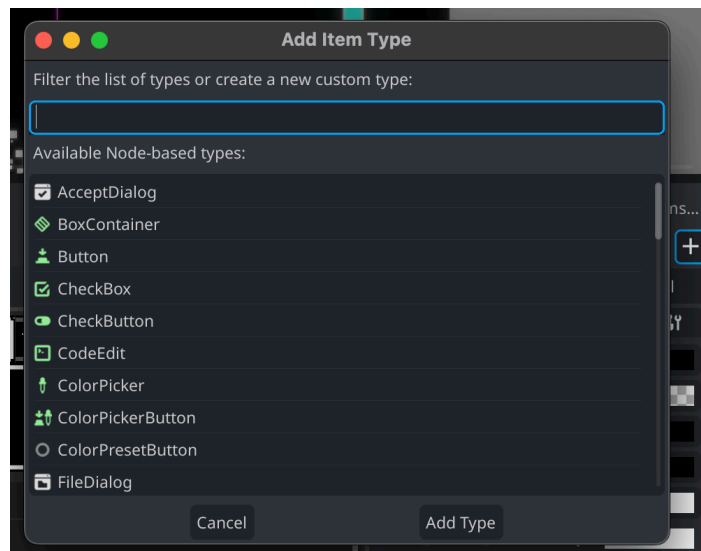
Add Item Type

Filter the list of types or create a new custom type:

Available Node-based types:

AcceptDialog
BoxContainer
Button
CheckBox
CheckButton
CodeEdit
ColorPicker
ColorPickerButton
ColorPresetButton
FileDialog

Cancel
Add Type

ns...
+